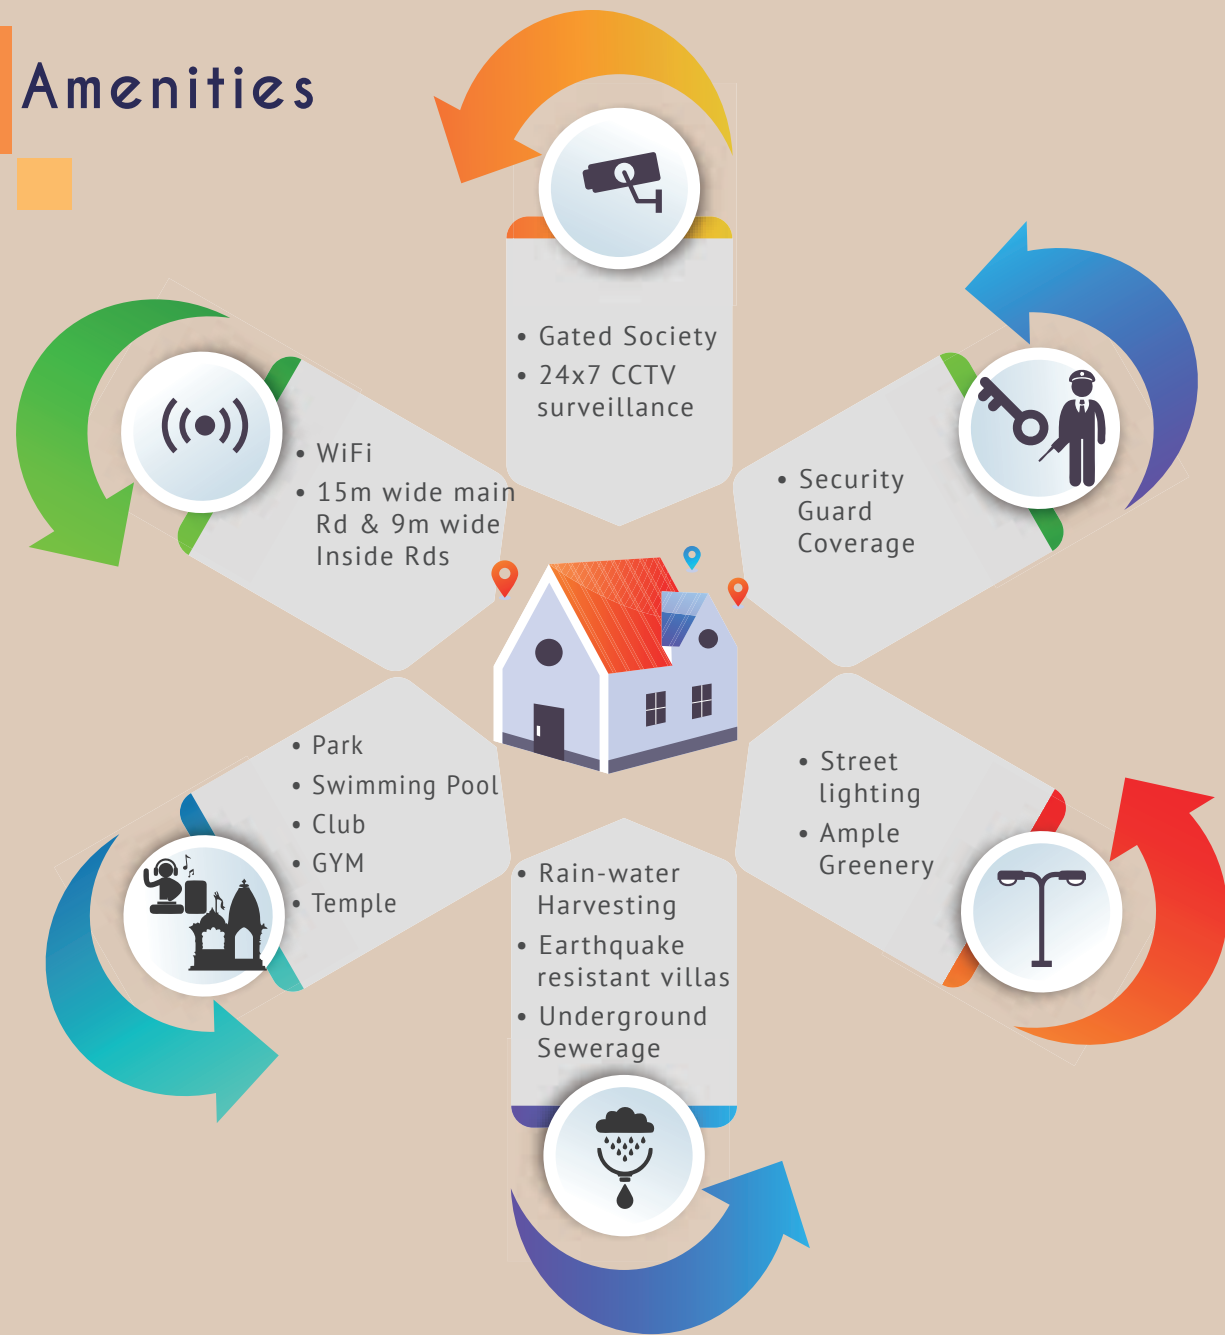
Amenities

• Gated Society
• 24x7 CCTV surveillance

• WiFi
• 15m wide main Rd & 9m wide Inside Rds

• Security Guard Coverage

• Park
• Swimming Pool
• Club
• GYM
• Temple

• Street lighting
• Ample Greenery

• Rain-water Harvesting
• Earthquake resistant villas
• Underground Sewerage